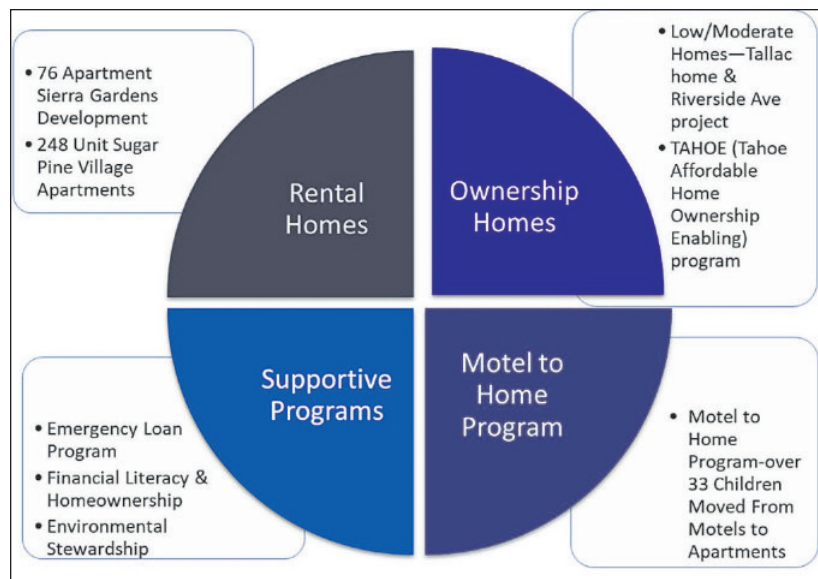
• 76 Apartment Sierra Gardens Development
• 248 Unit Sugar Pine Village Apartments

Rental Homes

Ownership Homes

• Low/Moderate Homes—Tallac home & Riverside Ave project
• TAHOE (Tahoe Affordable Home Ownership Enabling) program

Supportive Programs

Motel to Home Program

• Emergency Loan Program
• Financial Literacy & Homeownership
• Environmental Stewardship

• Motel to Home Program-over 33 Children Moved From Motels to Apartments